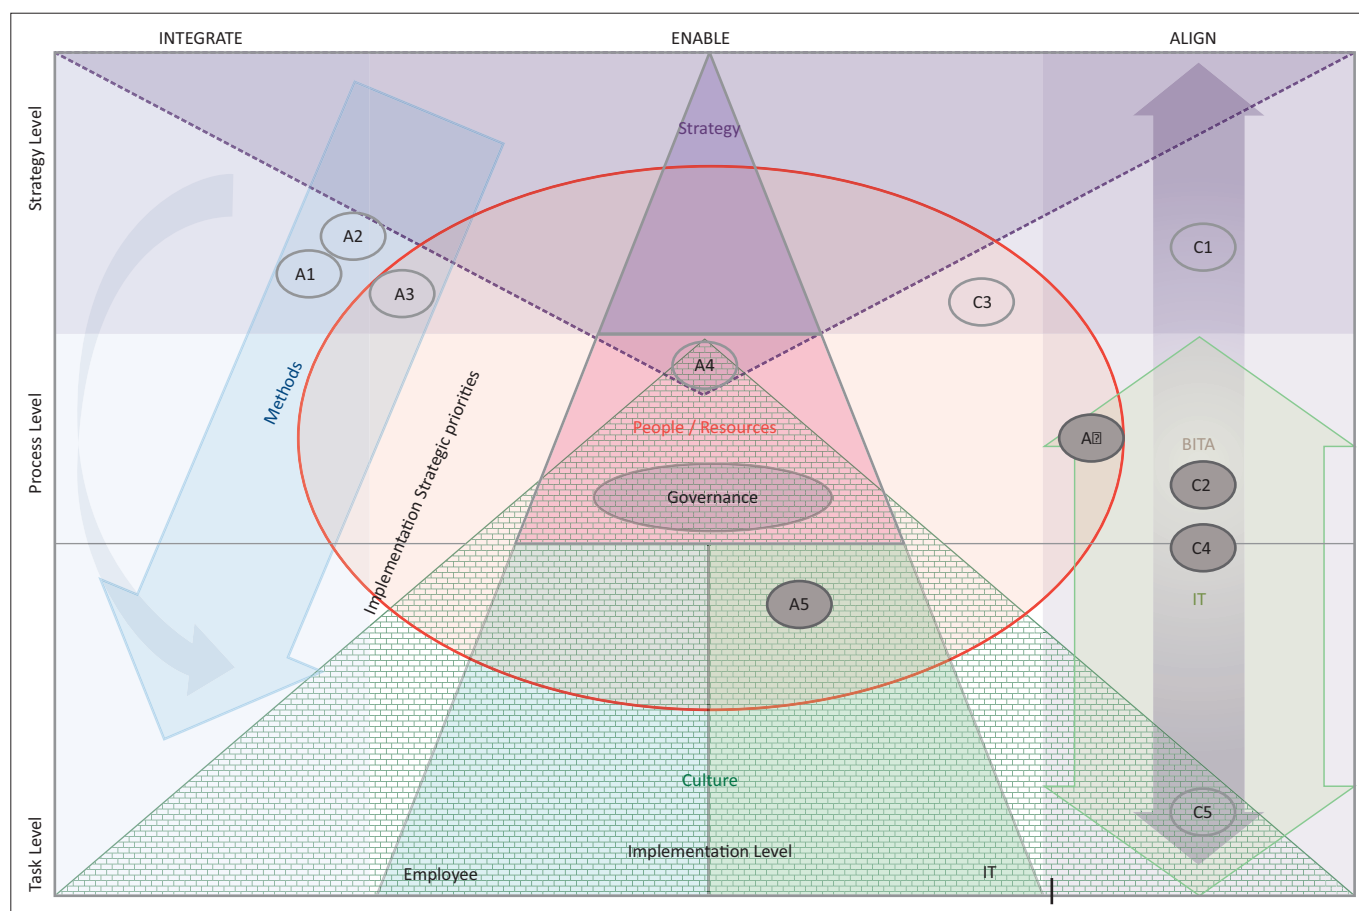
INTEGRATE

ENABLE

ALIGN

Strategy Level

Process Level

Task Level

Strategy

A2

A1

A3

C1

C3

Methods

Implementation Strategic priorities

A4

People / Resources

A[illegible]

BITA

Governance

C2

C4

IT

A5

Culture

C5

Implementation Level

Employee

IT